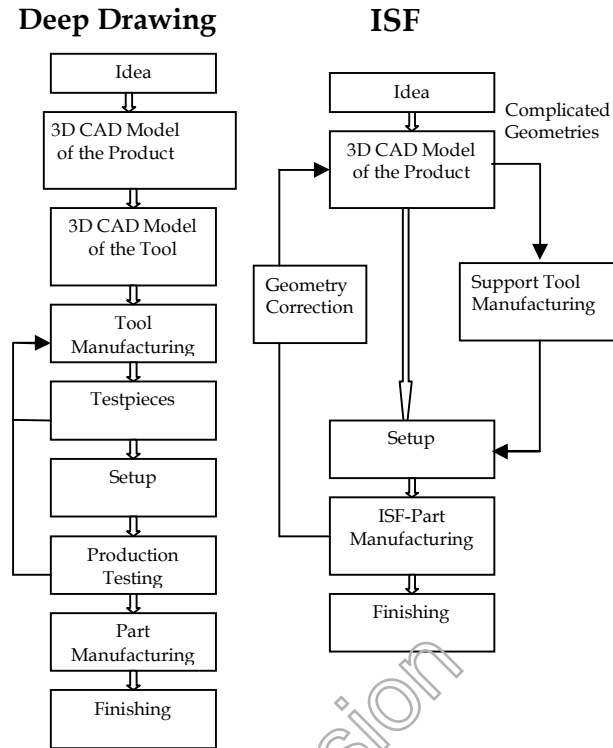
Deep Drawing

Idea

3D CAD Model of the Product

3D CAD Model of the Tool

Tool Manufacturing

Testpieces

Setup

Production Testing

Part Manufacturing

Finishing

ISF

Idea

Complicated Geometries

3D CAD Model of the Product

Geometry Correction

Support Tool Manufacturing

Setup

ISF-Part Manufacturing

Finishing